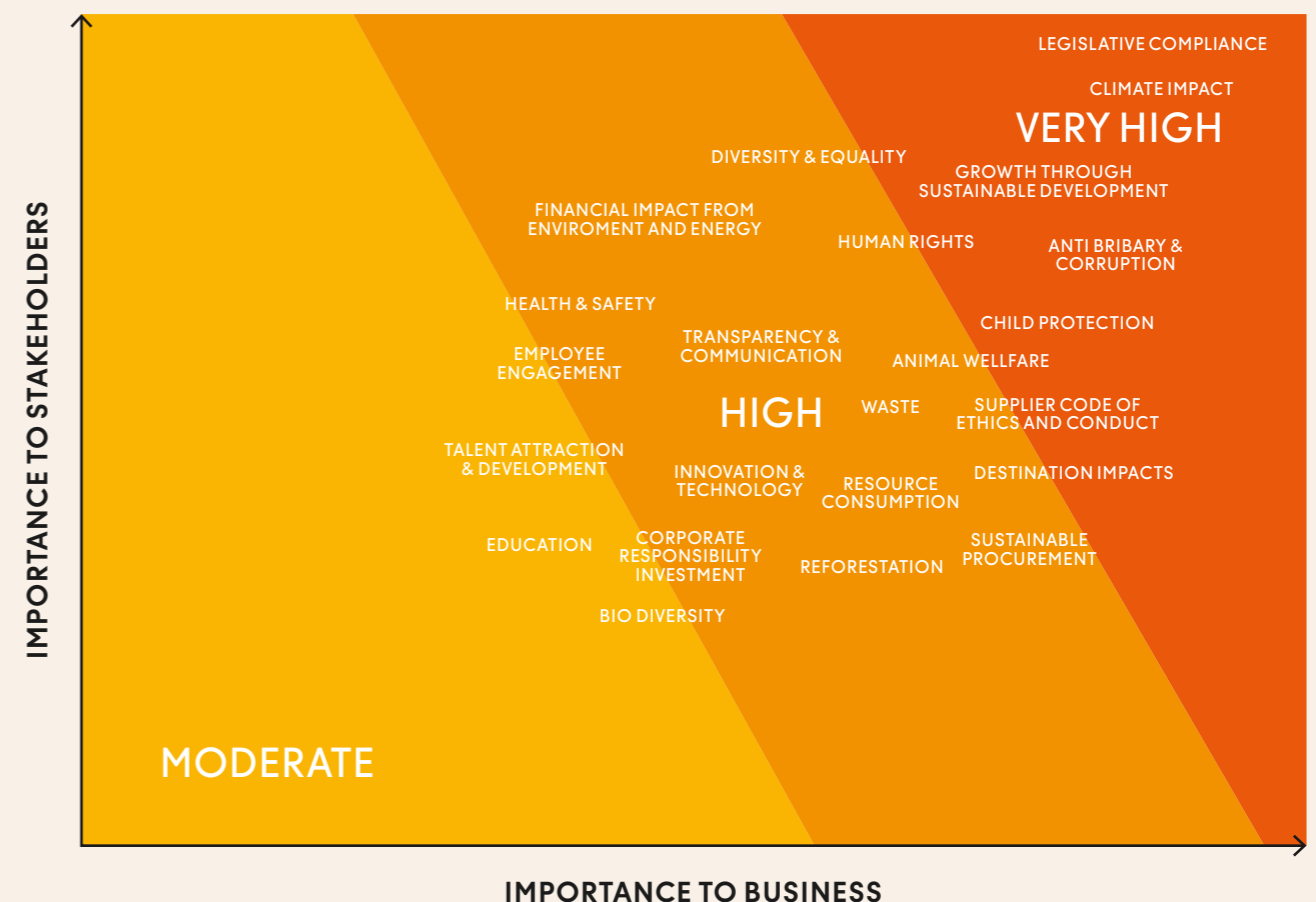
LEGISLATIVE COMPLIANCE

CLIMATE IMPACT

VERY HIGH

DIVERSITY & EQUALITY

GROWTH THROUGH SUSTAINABLE DEVELOPMENT

FINANCIAL IMPACT FROM ENVIROMENT AND ENERGY

HUMAN RIGHTS

ANTI BRIBARY & CORRUPTION

HEALTH & SAFETY

CHILD PROTECTION

TRANSPARENCY & COMMUNICATION

EMPLOYEE ENGAGEMENT

ANIMAL WELLFARE

HIGH

WASTE

SUPPLIER CODE OF ETHICS AND CONDUCT

TALENT ATTRACTION & DEVELOPMENT

INNOVATION & TECHNOLOGY

RESOURCE CONSUMPTION

DESTINATION IMPACTS

EDUCATION

CORPORATE RESPONSIBILITY INVESTMENT

REFORESTATION

SUSTAINABLE PROCUREMENT

BIO DIVERSITY

MODERATE

IMPORTANCE TO STAKEHOLDERS

IMPORTANCE TO BUSINESS